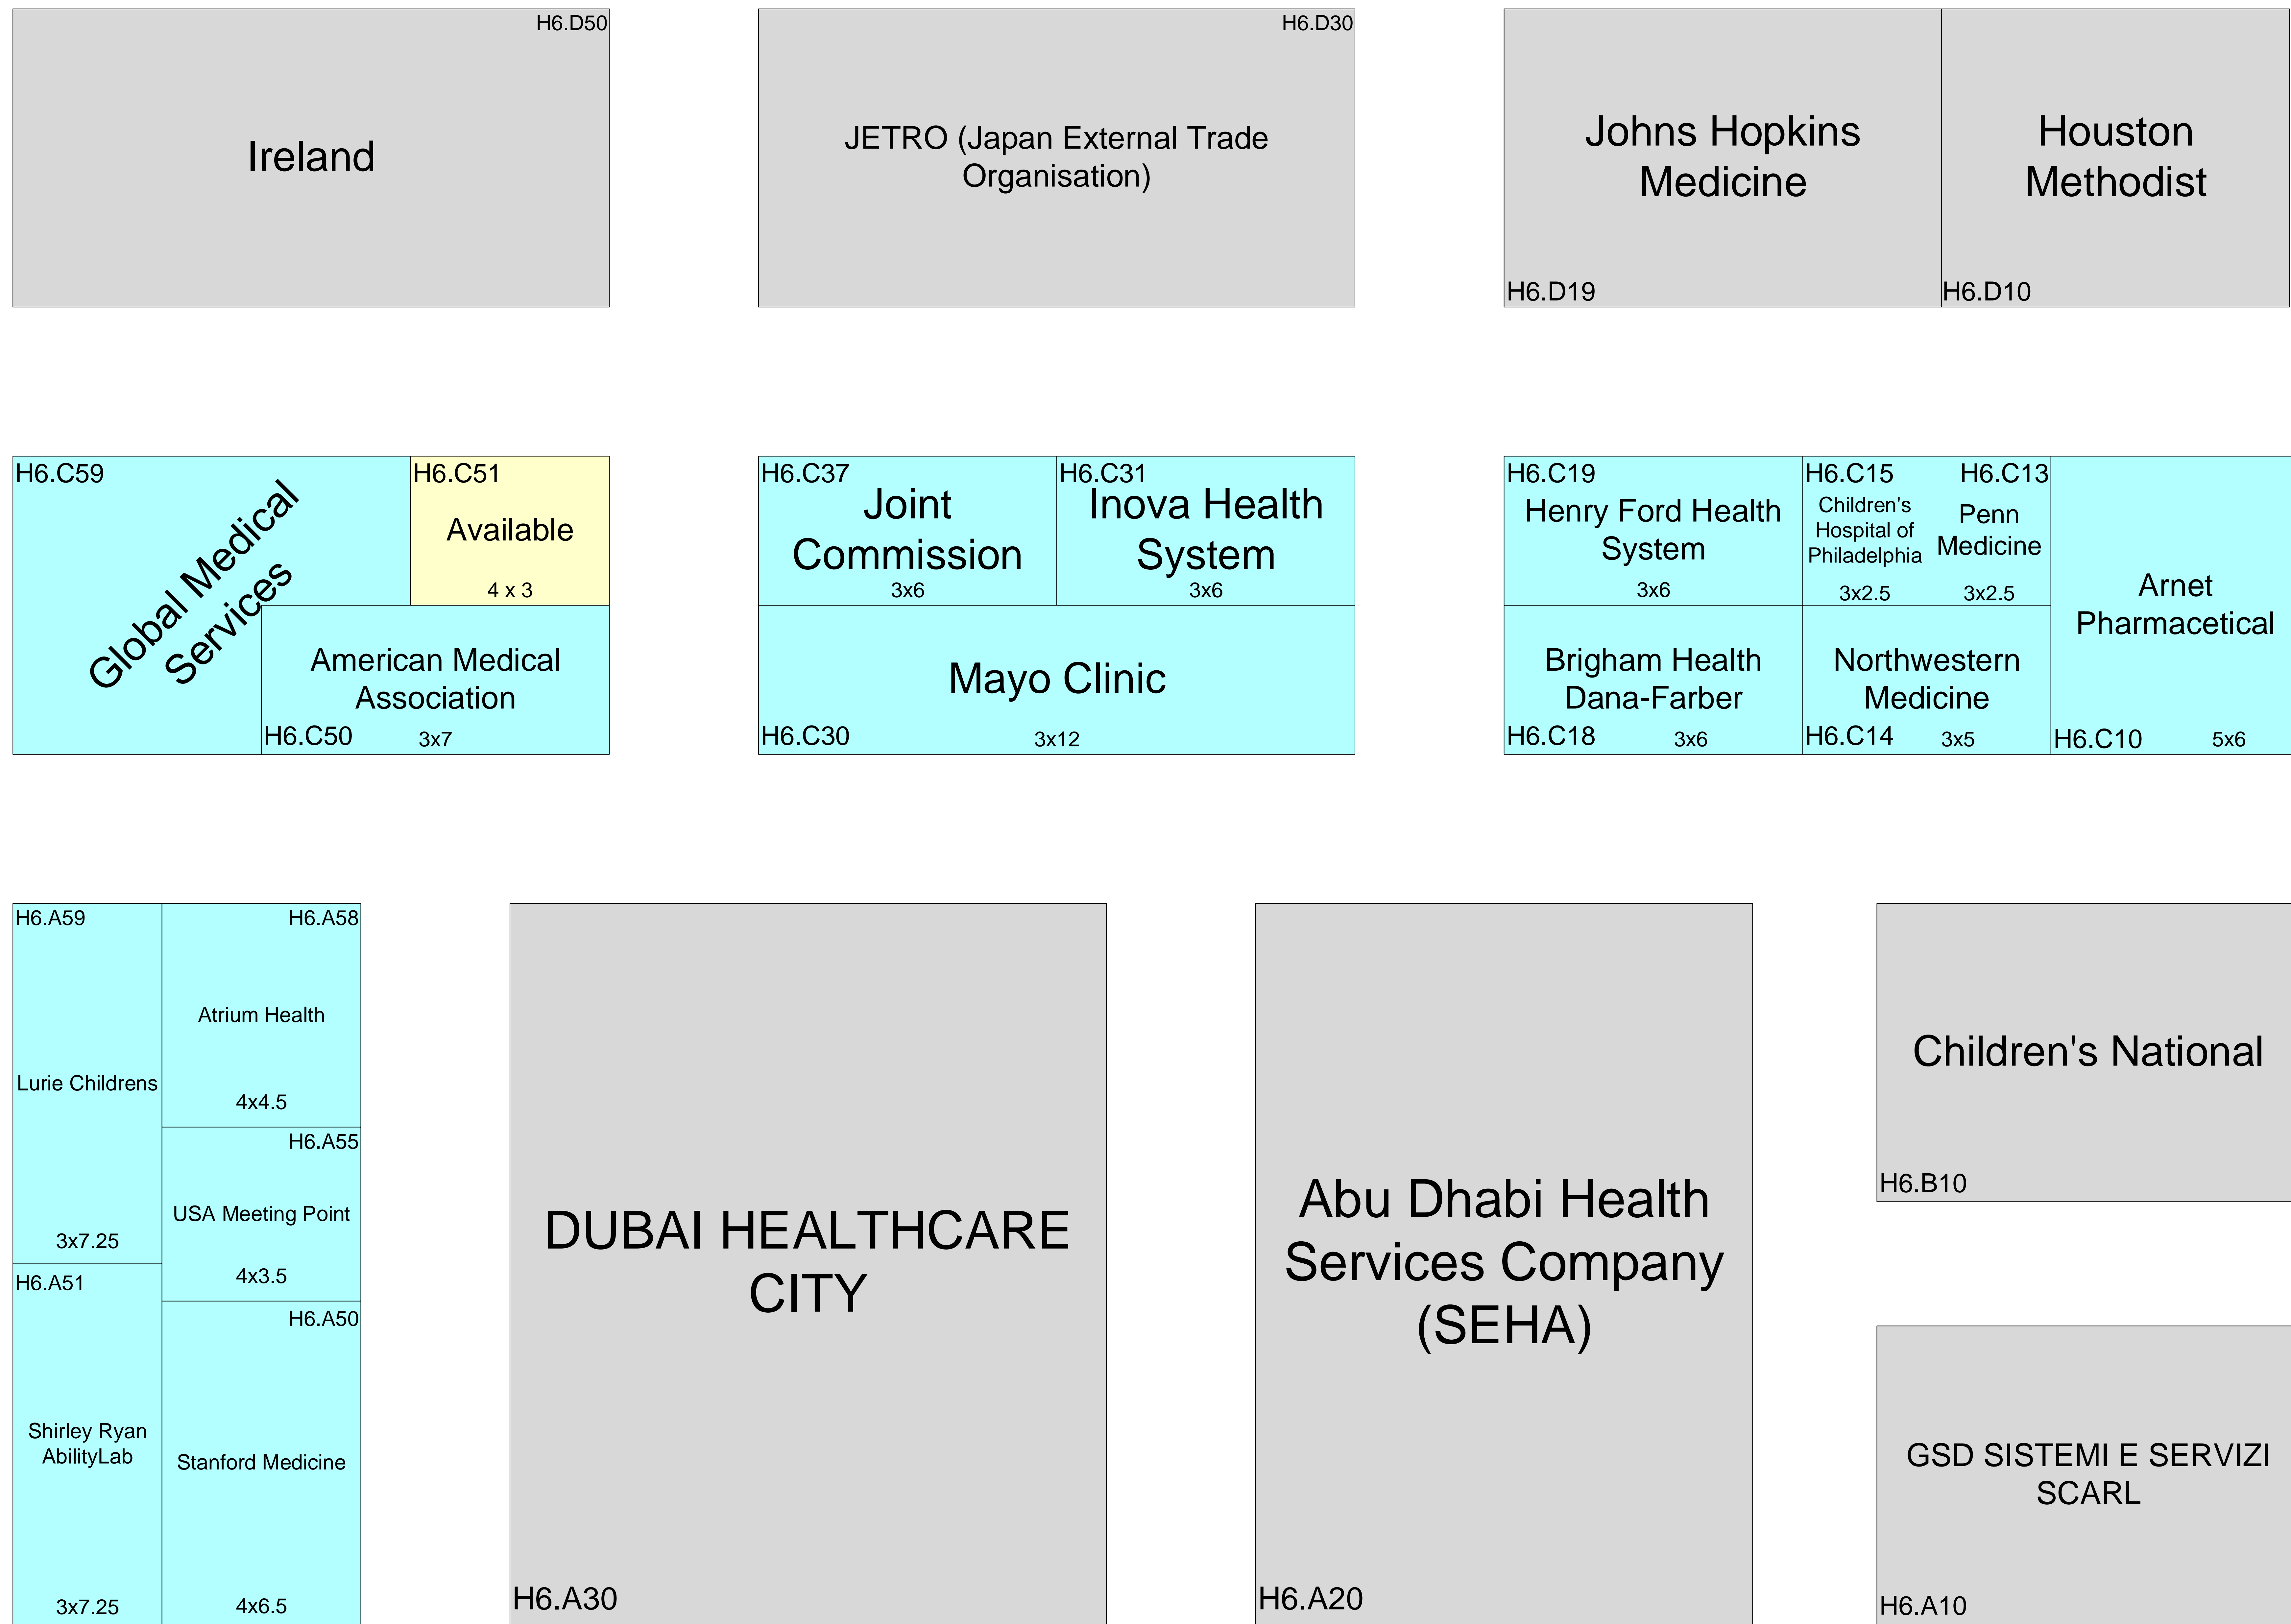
H6.D50
Ireland

H6.D30
JETRO (Japan External Trade Organisation)

Johns Hopkins Medicine
H6.D19

Houston Methodist
H6.D10

H6.C59
Global Medical Services

H6.C51
Available
4 x 3

American Medical Association
H6.C50 3x7

H6.C37
Joint Commission
3x6

H6.C31
Inova Health System
3x6

Mayo Clinic
H6.C30 3x12

H6.C19
Henry Ford Health System
3x6

H6.C15
Children's Hospital of Philadelphia
3x2.5

H6.C13
Penn Medicine
3x2.5

Arnet Pharmacetical
H6.C10 5x6

Brigham Health Dana-Farber
H6.C18 3x6

Northwestern Medicine
H6.C14 3x5

H6.A59
Lurie Childrens
3x7.25

H6.A58
Atrium Health
4x4.5

H6.A55
USA Meeting Point
4x3.5

H6.A51
Shirley Ryan AbilityLab
3x7.25

H6.A50
Stanford Medicine
4x6.5

DUBAI HEALTHCARE CITY
H6.A30

Abu Dhabi Health Services Company (SEHA)
H6.A20

Children's National
H6.B10

GSD SISTEMI E SERVIZI SCARL
H6.A10